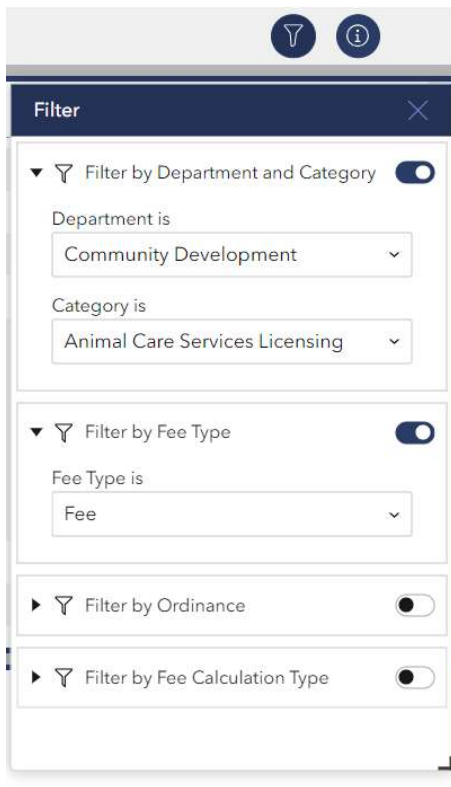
Filter

Filter by Department and Category

Department is

Community Development

Category is

Animal Care Services Licensing

Filter by Fee Type

Fee Type is

Fee

Filter by Ordinance

Filter by Fee Calculation Type